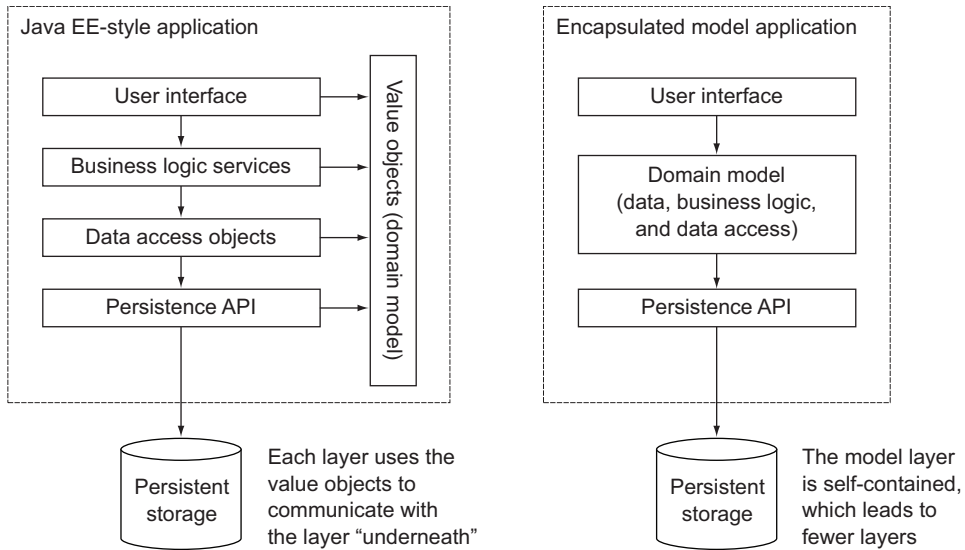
Java EE-style application

User interface

Business logic services

Data access objects

Persistence API

Value objects (domain model)

Persistent storage

Each layer uses the value objects to communicate with the layer "underneath"

Encapsulated model application

User interface

Domain model (data, business logic, and data access)

Persistence API

Persistent storage

The model layer is self-contained, which leads to fewer layers